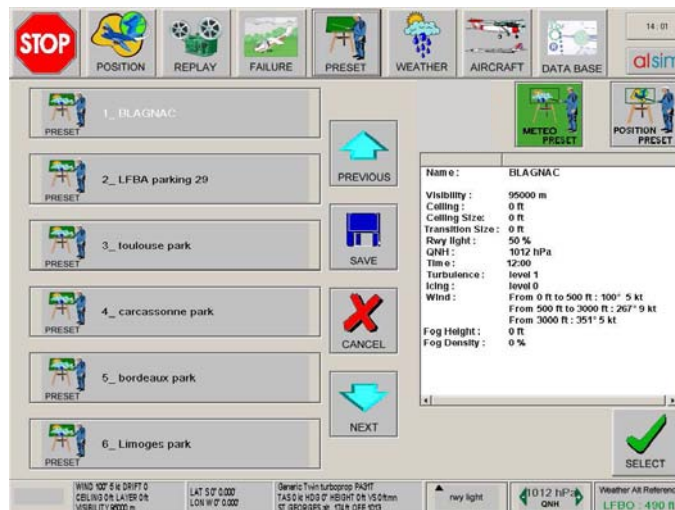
STOP POSITION REPLAY FAILURE PRESET WEATHER AIRCRAFT DATA BASE 14:01 alsim

PRESET 1_ BLAGNAC

PRESET 2_ LFBA parking 29

PRESET 3_ toulouse park

PRESET 4_ carcassonne park

PRESET 5_ bordeaux park

PRESET 6_ Limoges park

PREVIOUS

SAVE

CANCEL

NEXT

METEO PRESET

POSITION PRESET

| | |
|---|---|
| Name: | BLAGNAC |
| Visibility: | 95000 m |
| Ceiling: | 0 ft |
| Ceiling Size: | 0 ft |
| Transition Size: | 0 ft |
| Rwy light: | 50 % |
| QNH: | 1012 hPa |
| Time: | 12:00 |
| Turbulence: | level 1 |
| Icing: | level 0 |
| Wind: | From 0 ft to 500 ft : 100° 5 kt |
| | From 500 ft to 3000 ft : 267° 9 kt |
| | From 3000 ft : 351° 5 kt |
| Fog Height: | 0 ft |
| Fog Density: | 0 % |

SELECT

WIND 100° 5 kt DRIFT 0 CEILING 0ft LAYER 0ft VISIBILITY 95000 m

LAT S 0° 0.000 LON W 0° 0.000

Generic Twin turboprop PA31T TAS 0 kt HDG 0° HEIGHT 0ft VS 0ft/mn ST GEORGES alt 134 ft QFE 1013

rwy light

1012 hPa QNH

Weather Alt Reference LFBO : 490 ft